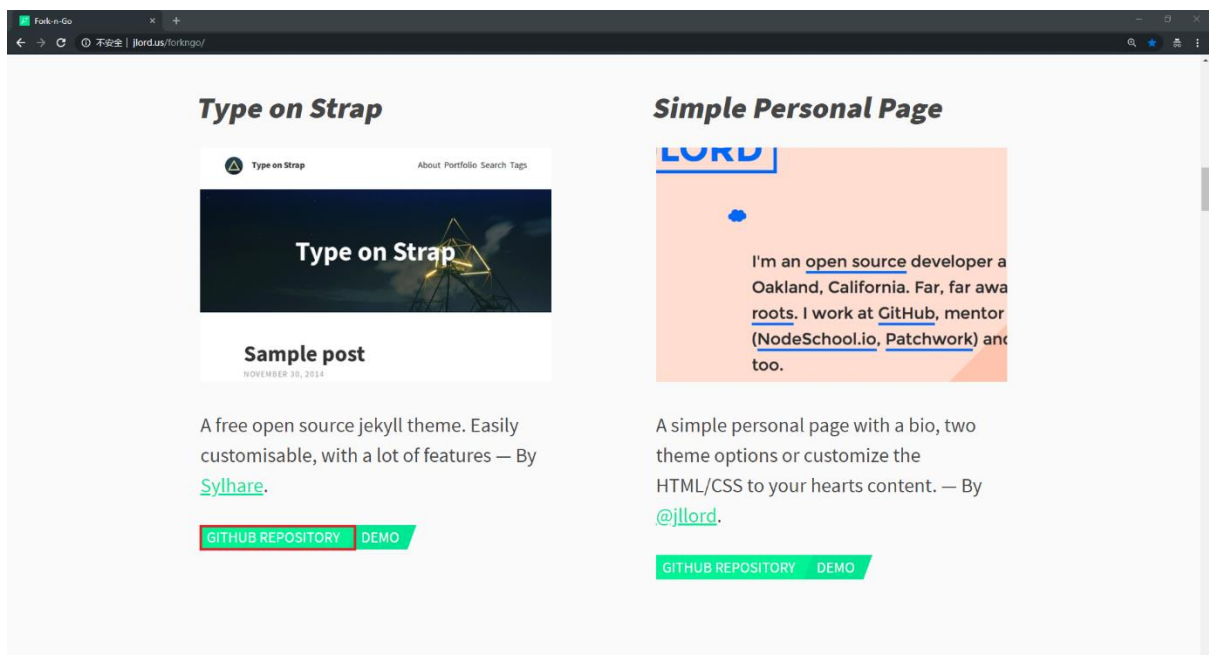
Fork-n-Go

不安全 | jllord.us/forkngo/

Type on Strap

Type on Strap

About Portfolio Search Tags

Type on Strap

Sample post

NOVEMBER 30, 2014

A free open source jekyll theme. Easily customisable, with a lot of features — By Sylhare.

GITHUB REPOSITORY DEMO

Simple Personal Page

LORD

I'm an open source developer a Oakland, California. Far, far awa roots. I work at GitHub, mentor (NodeSchool.io, Patchwork) anc too.

A simple personal page with a bio, two theme options or customize the HTML/CSS to your hearts content. — By @jllord.

GITHUB REPOSITORY DEMO